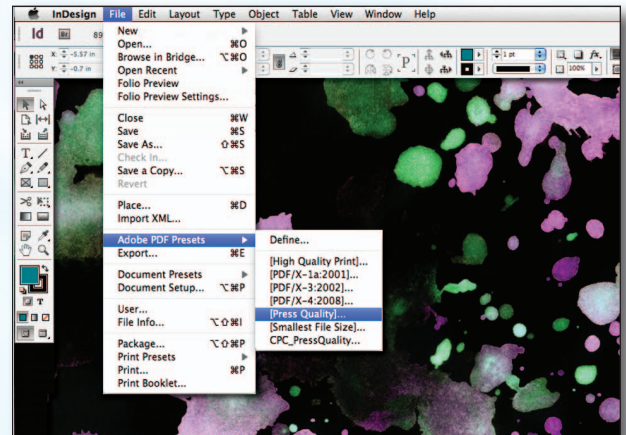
InDesign File Edit Layout Type Object Table View Window Help

Id Br 89

X: -5.57 in
Y: -0.7 in

1 pt
100%

New
Open... ⌘O
Browse in Bridge... ⌥⌘O
Open Recent
Folio Preview
Folio Preview Settings...

Close ⌘W
Save ⌘S
Save As... ⇧⌘S
Check In...
Save a Copy... ⌥⌘S
Revert

Place... ⌘D
Import XML...

Adobe PDF Presets
Export... ⌘E

Document Presets
Document Setup... ⌥⌘P

User...
File Info... ⌥⇧⌘I

Package... ⌥⇧⌘P
Print Presets
Print... ⌘P
Print Booklet...

Define...

[High Quality Print]...
[PDF/X-1a:2001]...
[PDF/X-3:2002]...
[PDF/X-4:2008]...
[Press Quality]...
[Smallest File Size]...
CPC_PressQuality...